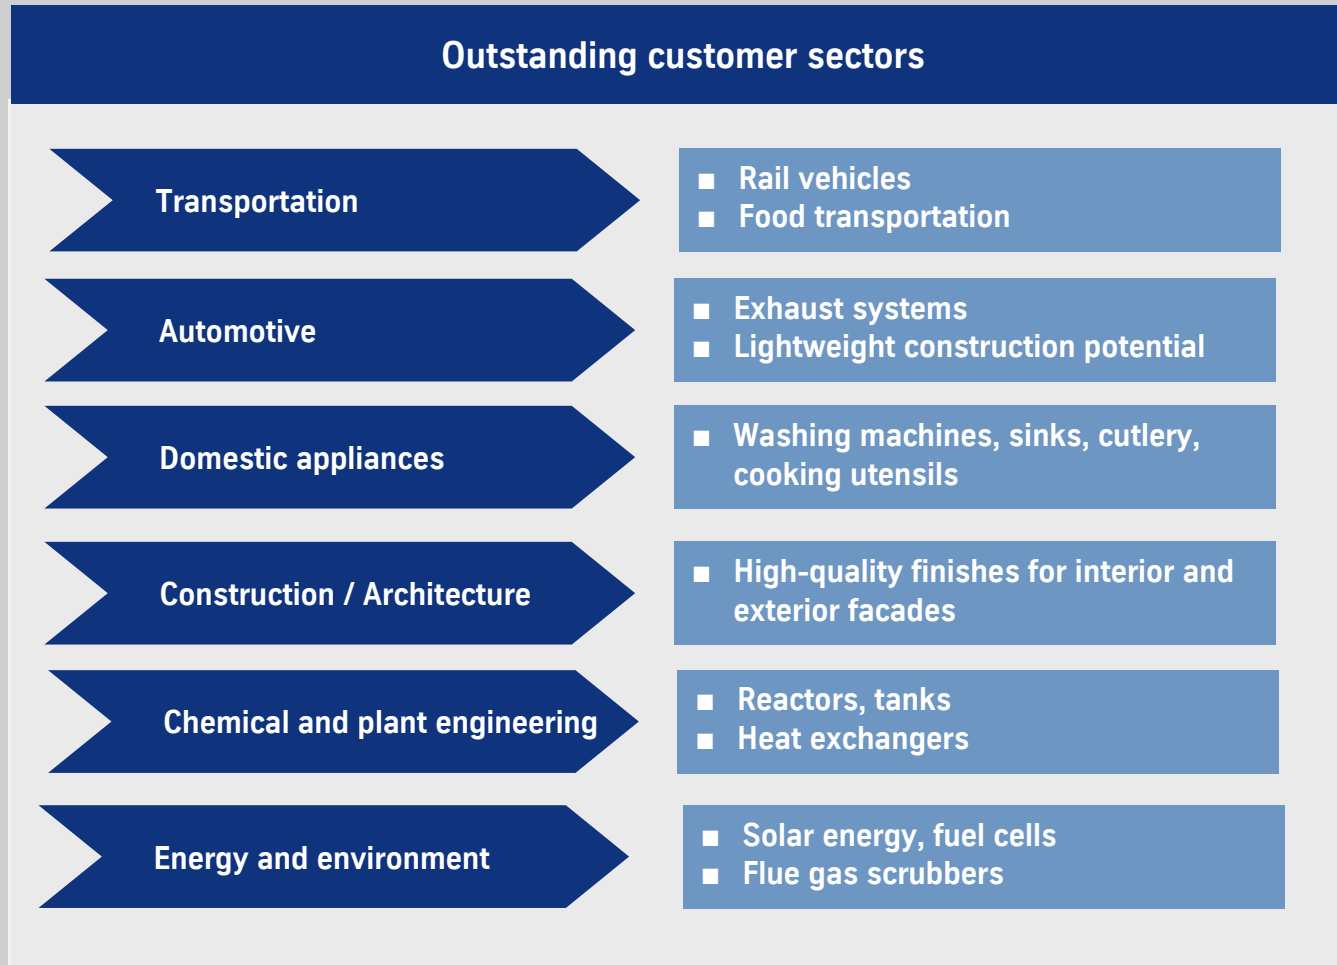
Outstanding customer sectors

Transportation

■ Rail vehicles
■ Food transportation

Automotive

■ Exhaust systems
■ Lightweight construction potential

Domestic appliances

■ Washing machines, sinks, cutlery, cooking utensils

Construction / Architecture

■ High-quality finishes for interior and exterior facades

Chemical and plant engineering

■ Reactors, tanks
■ Heat exchangers

Energy and environment

■ Solar energy, fuel cells
■ Flue gas scrubbers